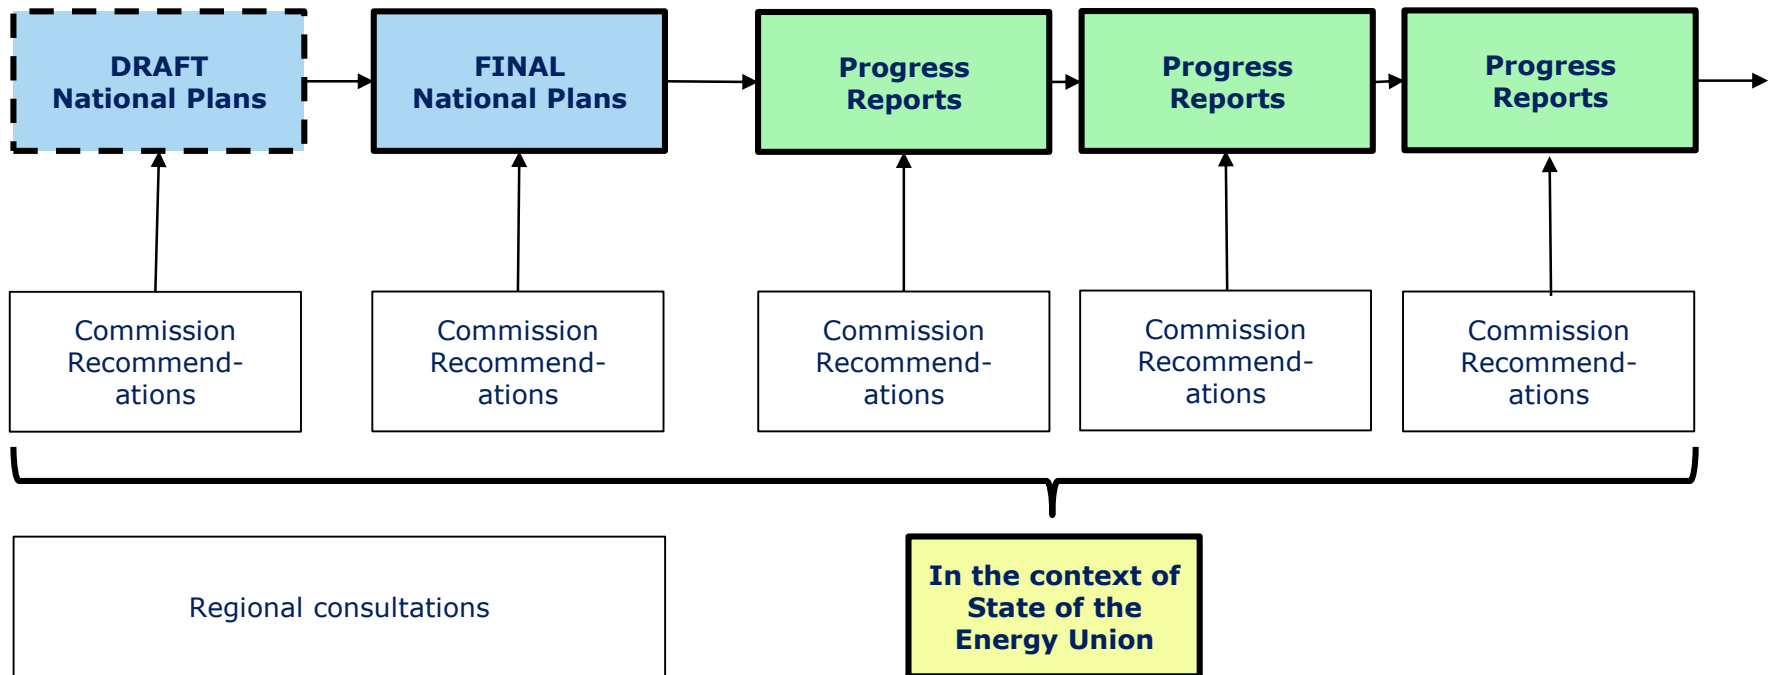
DRAFT National Plans

FINAL National Plans

Progress Reports

Progress Reports

Progress Reports

Commission Recommend-ations

Commission Recommend-ations

Commission Recommend-ations

Commission Recommend-ations

Commission Recommend-ations

Regional consultations

In the context of State of the Energy Union